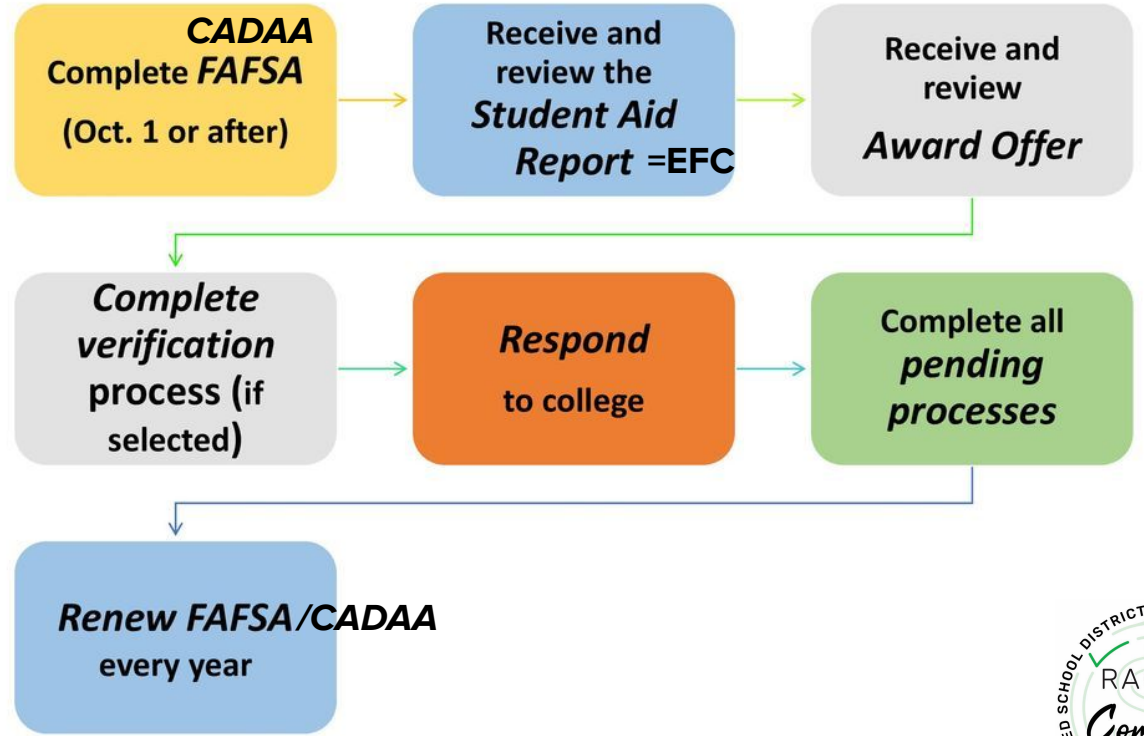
CADAA
Complete *FAFSA*
(Oct. 1 or after)

Receive and review the *Student Aid Report* =EFC

Receive and review *Award Offer*

*Complete verification* process (if selected)

*Respond* to college

Complete all *pending processes*

*Renew FAFSA/CADAA* every year

ED SCHOOL DISTRICT
RA
Con